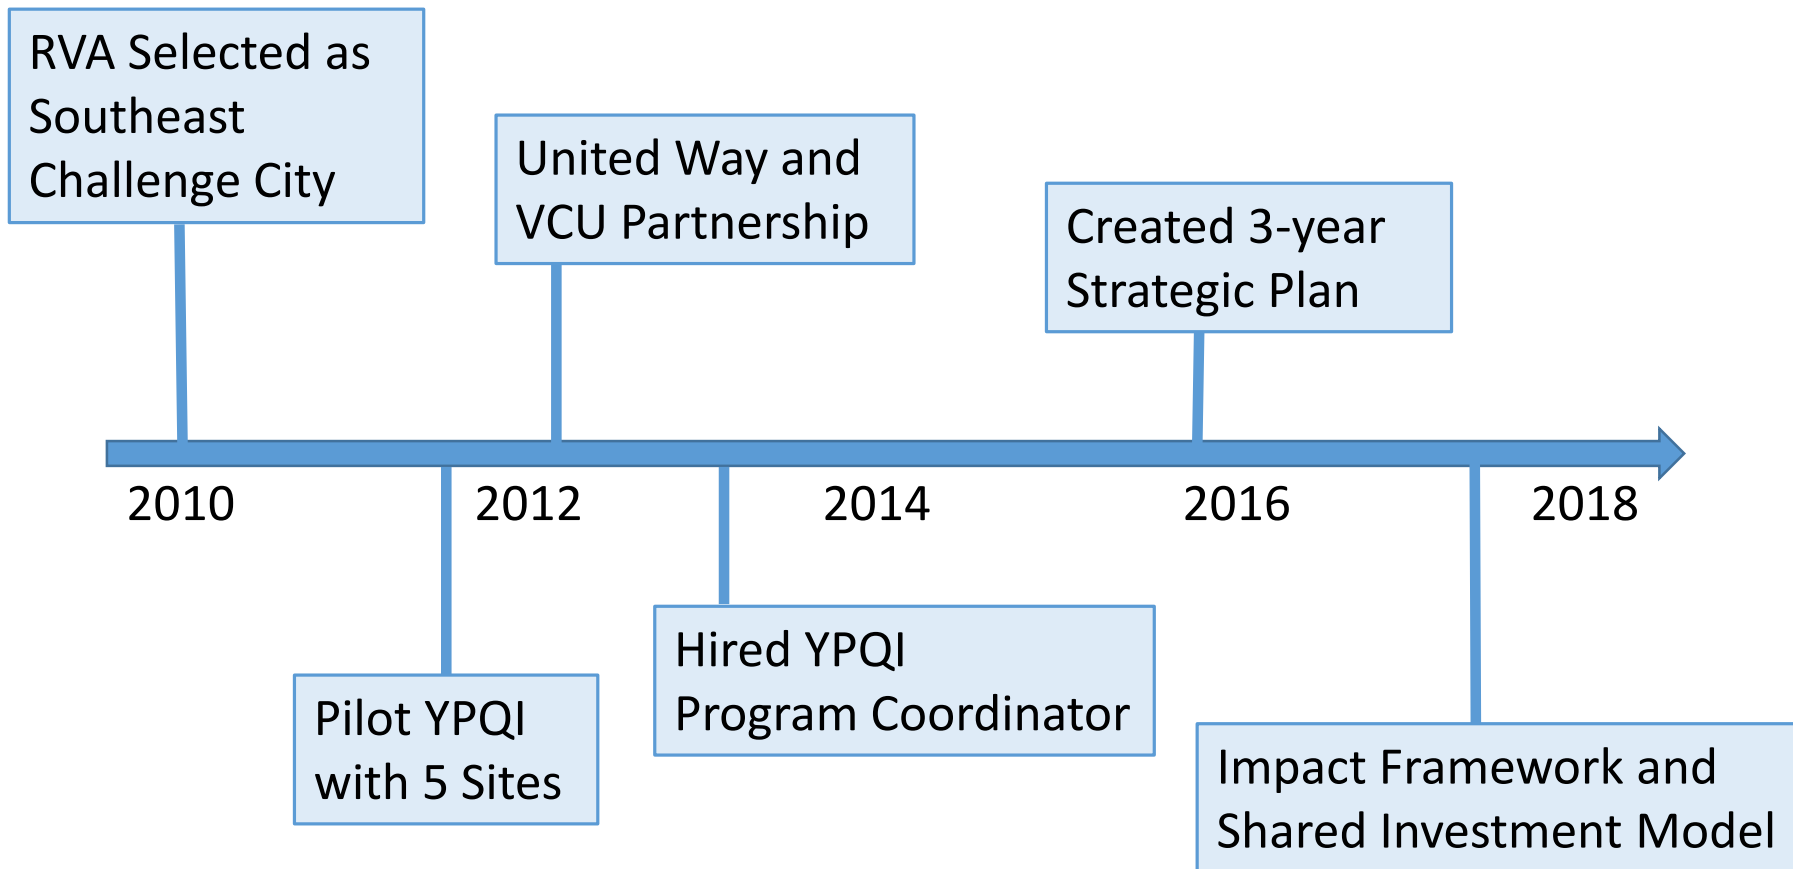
RVA Selected as Southeast Challenge City

United Way and VCU Partnership

Created 3-year Strategic Plan

2010

2012

2014

2016

2018

Pilot YPQI with 5 Sites

Hired YPQI Program Coordinator

Impact Framework and Shared Investment Model